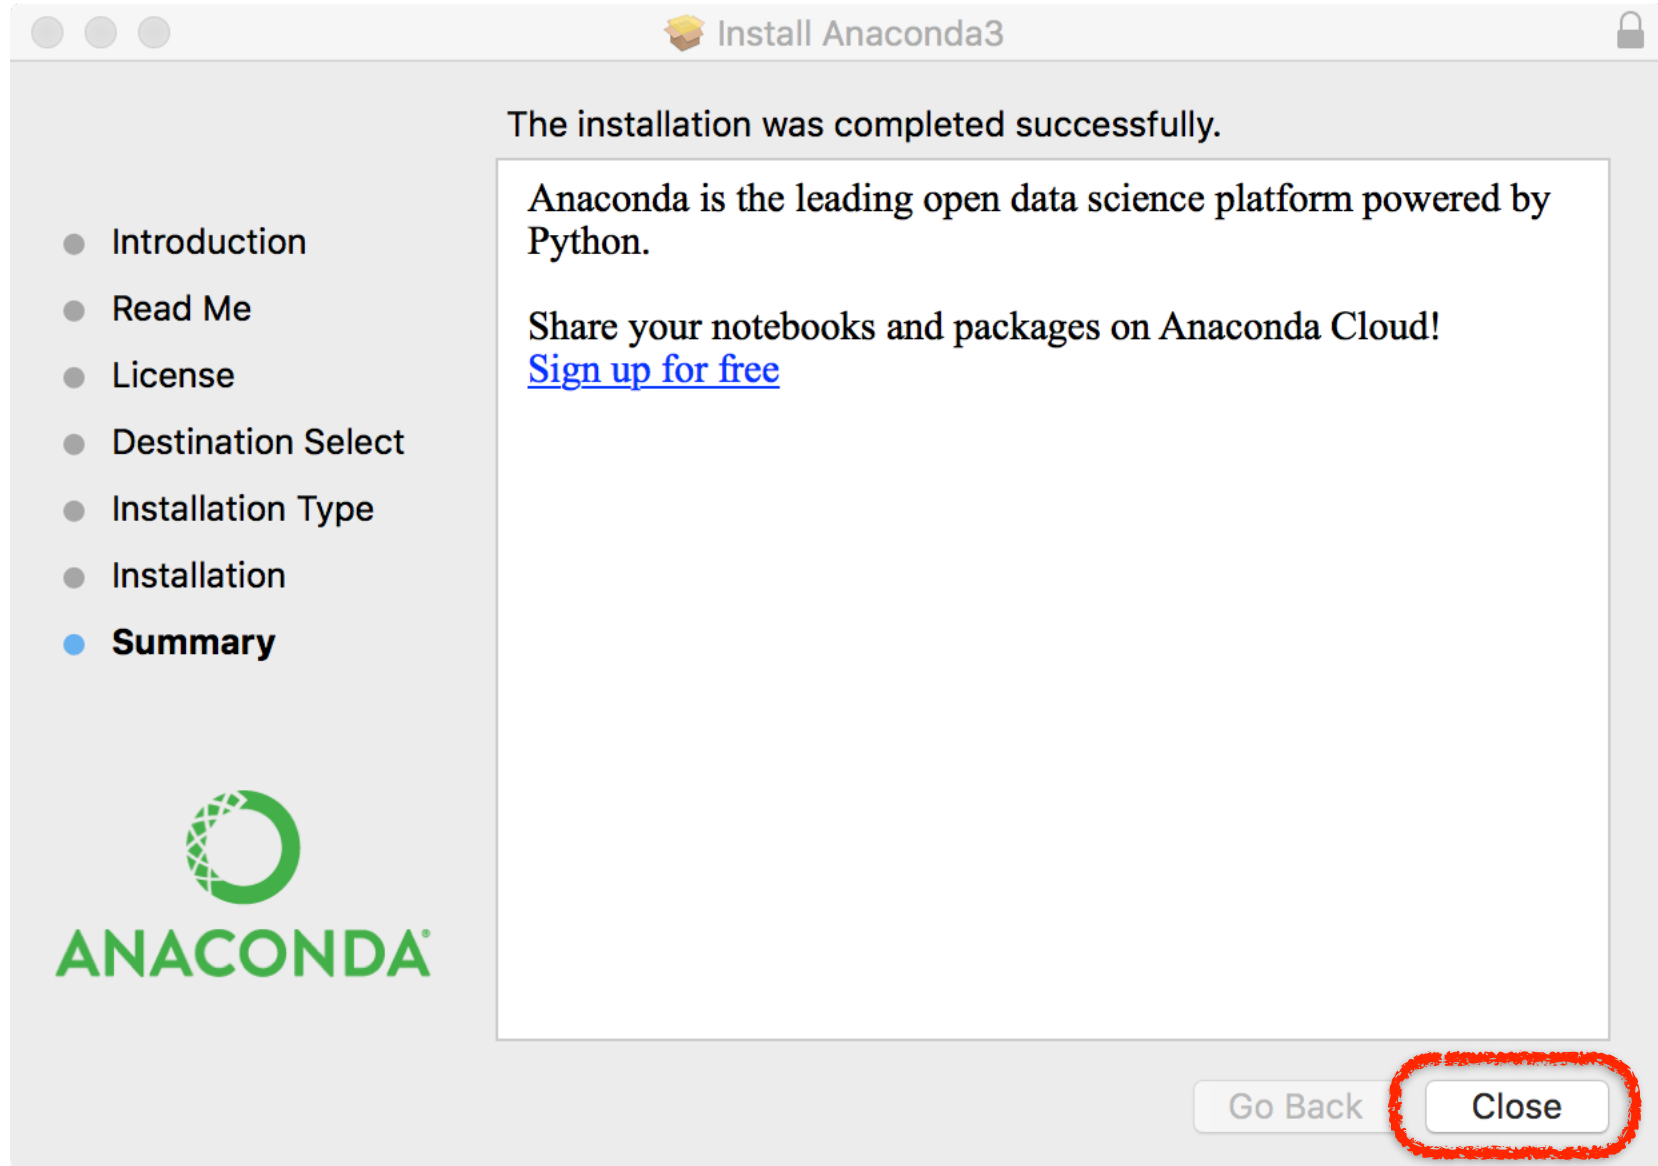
Install Anaconda3

The installation was completed successfully.

Introduction
Read Me
License
Destination Select
Installation Type
Installation
Summary

Anaconda is the leading open data science platform powered by Python.

Share your notebooks and packages on Anaconda Cloud!
Sign up for free

ANACONDA

Go Back
Close